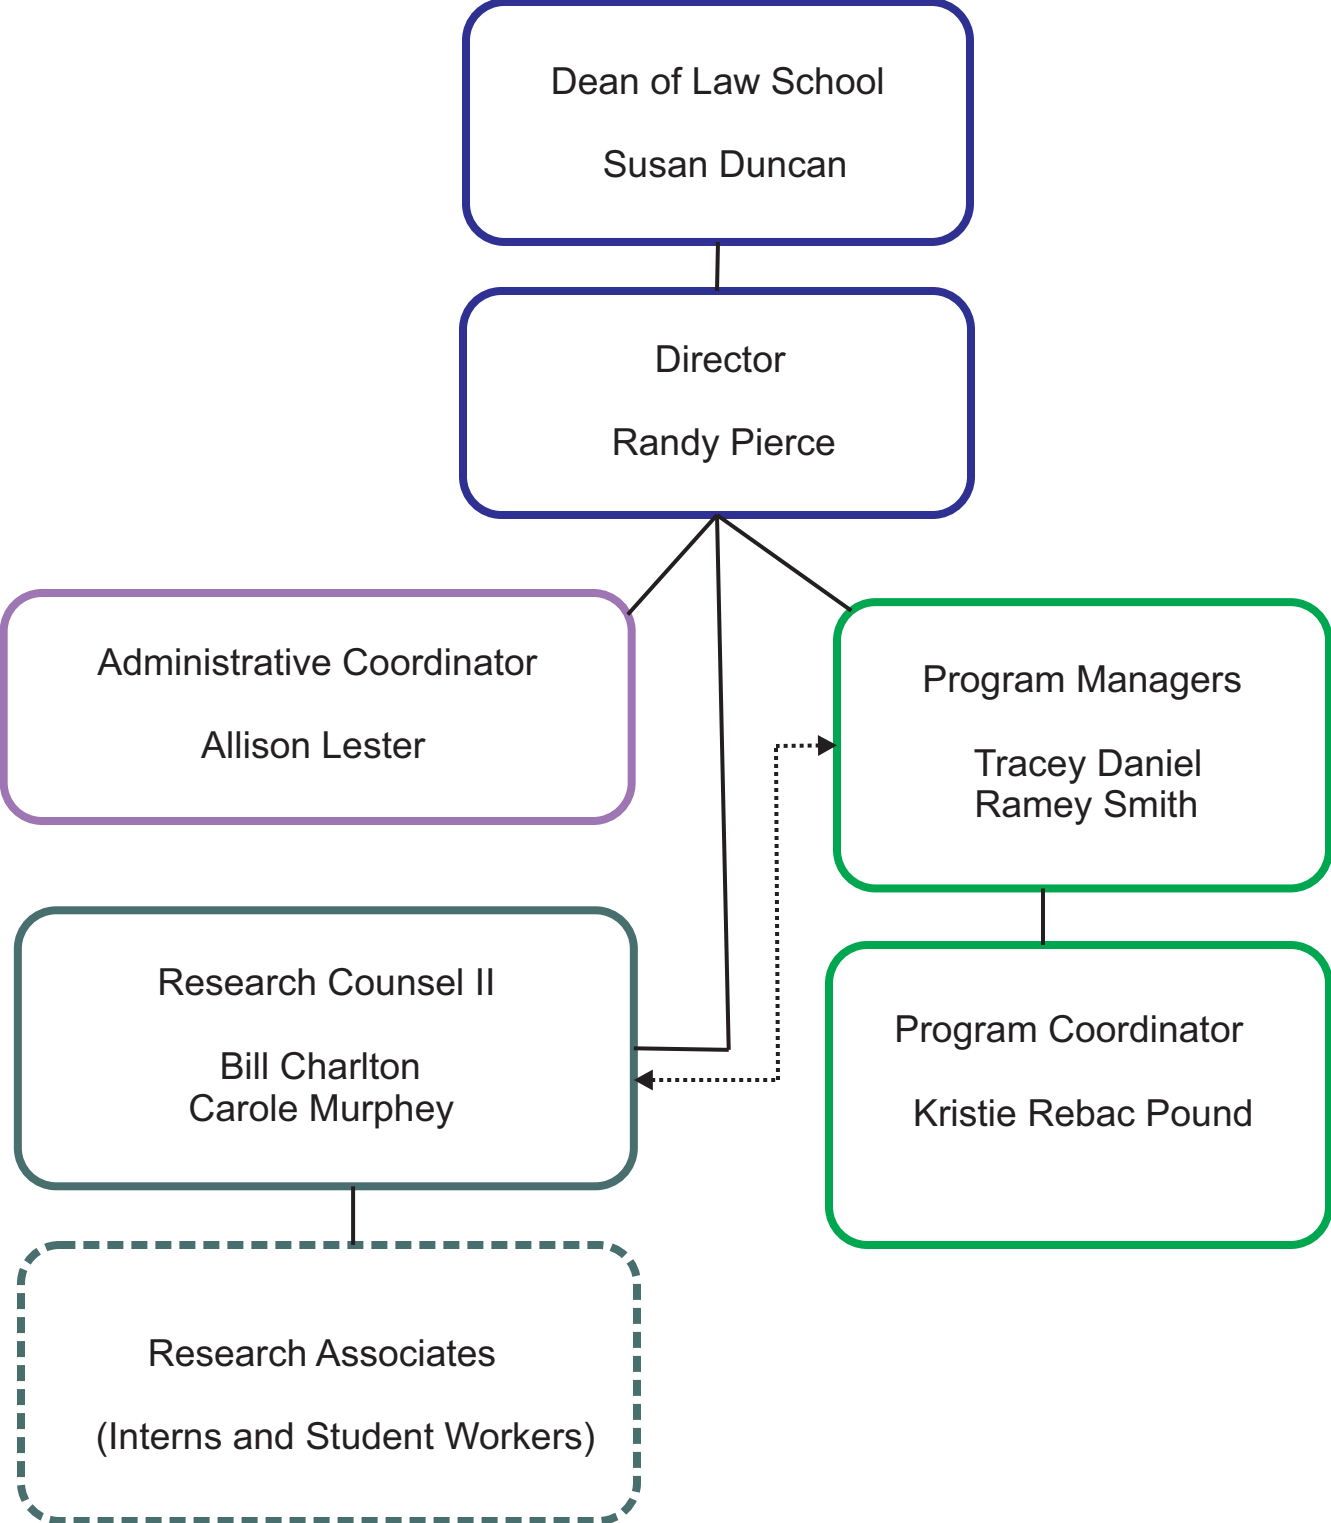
Dean of Law School

Susan Duncan

Director

Randy Pierce

Administrative Coordinator

Allison Lester

Program Managers

Tracey Daniel
Ramey Smith

Research Counsel II

Bill Charlton
Carole Murphey

Program Coordinator

Kristie Rebac Pound

Research Associates

(Interns and Student Workers)